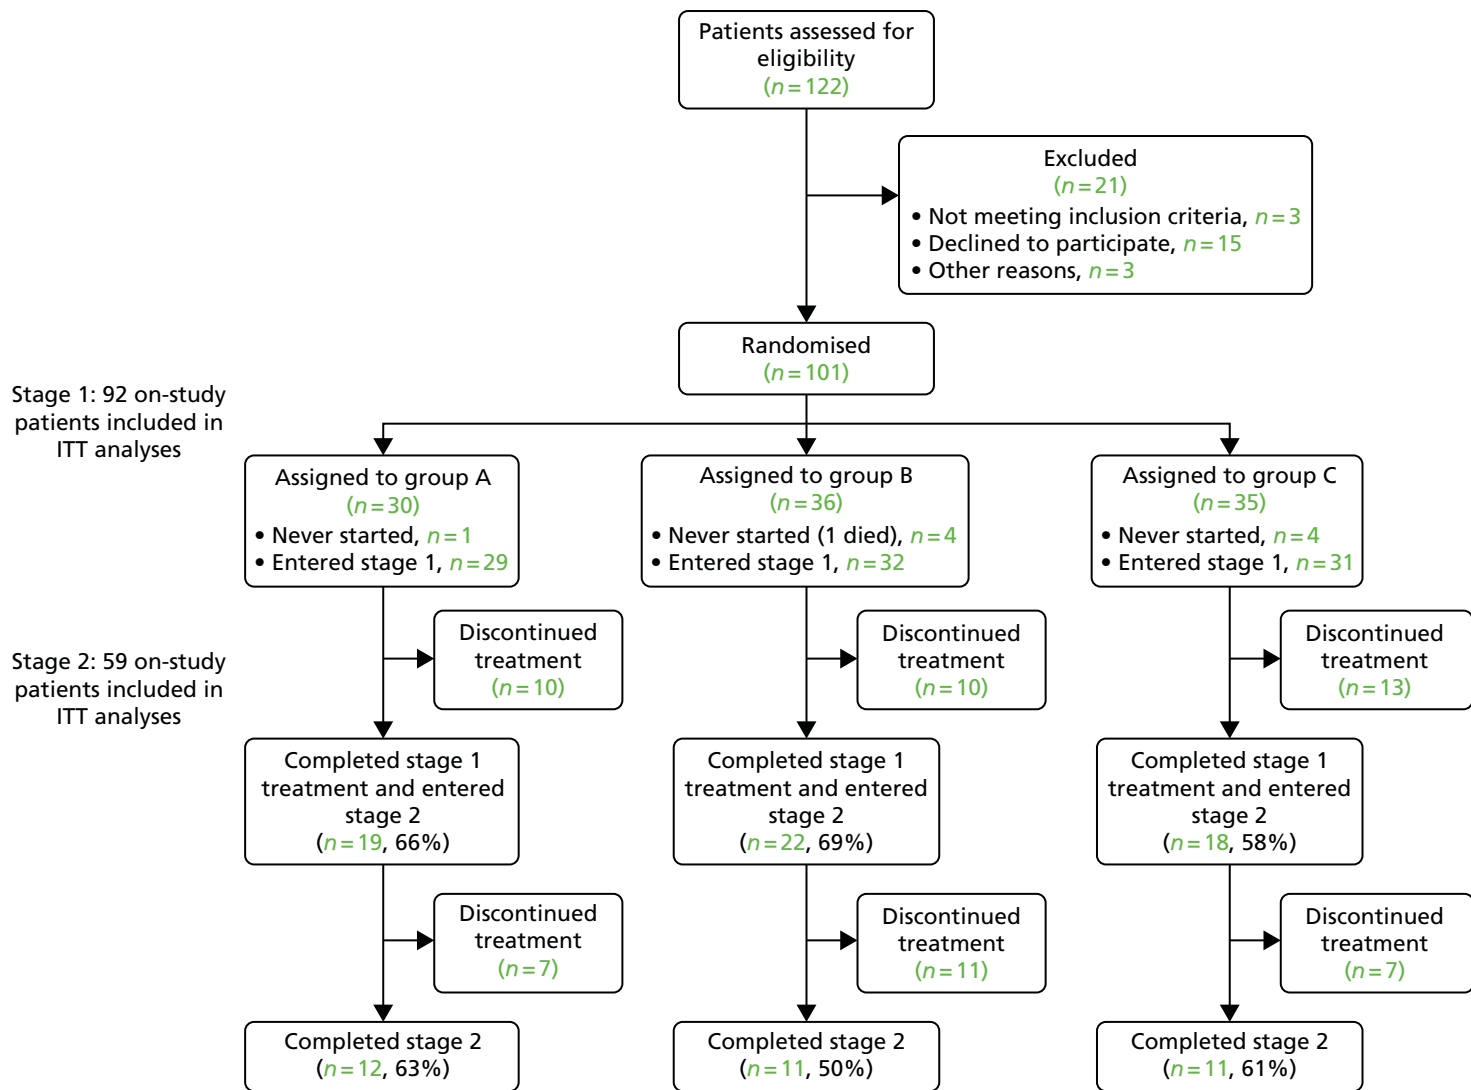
Patients assessed for eligibility
($n = 122$)

Excluded
($n = 21$)
• Not meeting inclusion criteria, $n = 3$
• Declined to participate, $n = 15$
• Other reasons, $n = 3$

Randomised
($n = 101$)

Stage 1: 92 on-study patients included in ITT analyses

Assigned to group A
($n = 30$)
• Never started, $n = 1$
• Entered stage 1, $n = 29$

Assigned to group B
($n = 36$)
• Never started (1 died), $n = 4$
• Entered stage 1, $n = 32$

Assigned to group C
($n = 35$)
• Never started, $n = 4$
• Entered stage 1, $n = 31$

Stage 2: 59 on-study patients included in ITT analyses

Discontinued treatment
($n = 10$)

Discontinued treatment
($n = 10$)

Discontinued treatment
($n = 13$)

Completed stage 1 treatment and entered stage 2
($n = 19$, 66%)

Completed stage 1 treatment and entered stage 2
($n = 22$, 69%)

Completed stage 1 treatment and entered stage 2
($n = 18$, 58%)

Discontinued treatment
($n = 7$)

Discontinued treatment
($n = 11$)

Discontinued treatment
($n = 7$)

Completed stage 2
($n = 12$, 63%)

Completed stage 2
($n = 11$, 50%)

Completed stage 2
($n = 11$, 61%)